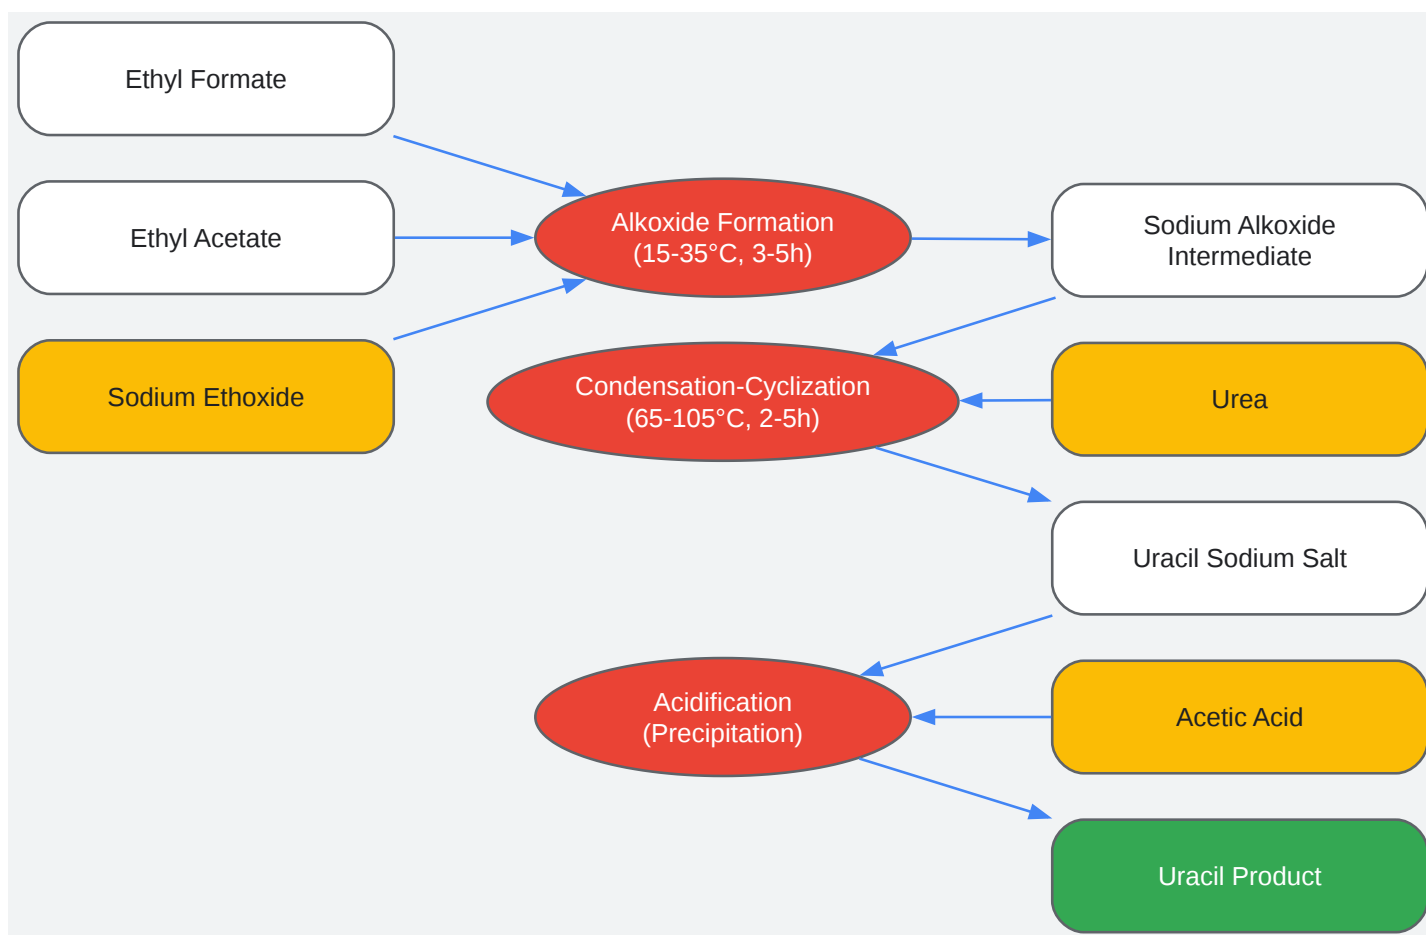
Ethyl Formate

Ethyl Acetate

Sodium Ethoxide

Alkoxide Formation
(15-35°C, 3-5h)

Sodium Alkoxide
Intermediate

Condensation-Cyclization
(65-105°C, 2-5h)

Urea

Uracil Sodium Salt

Acidification
(Precipitation)

Acetic Acid

Uracil Product